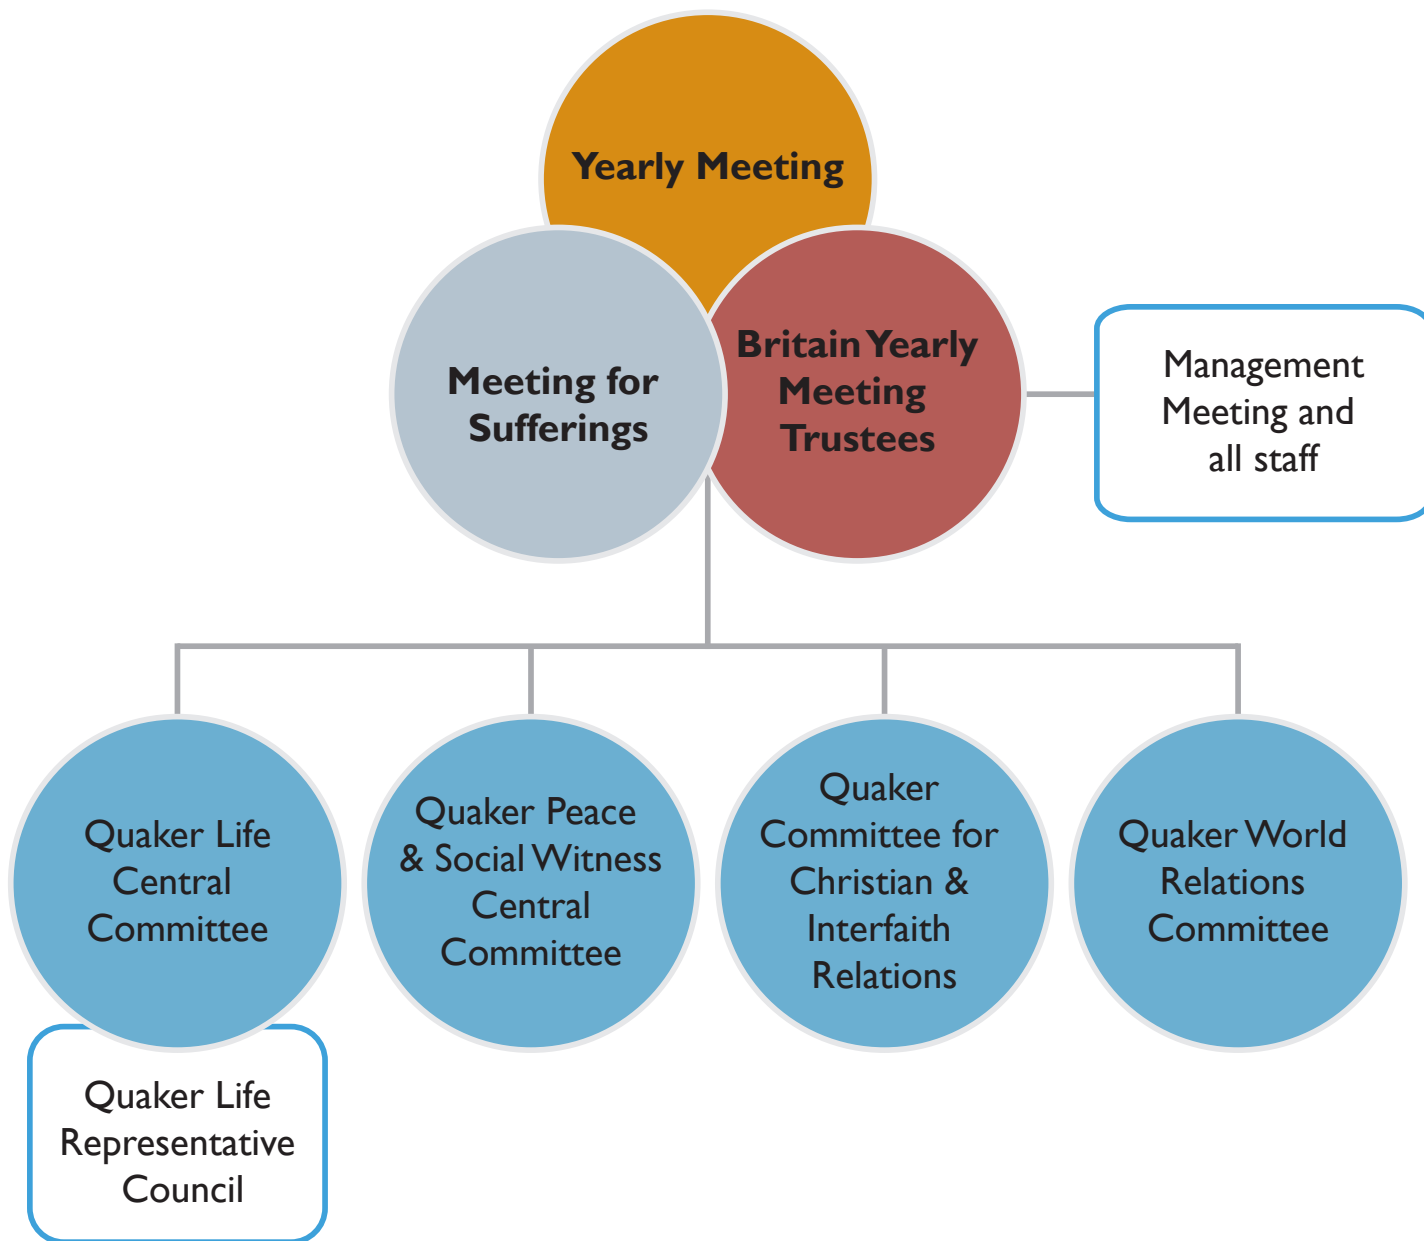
Yearly Meeting

Meeting for Sufferings

Britain Yearly Meeting Trustees

Management Meeting and all staff

Quaker Life Central Committee

Quaker Peace & Social Witness Central Committee

Quaker Committee for Christian & Interfaith Relations

Quaker World Relations Committee

Quaker Life Representative Council